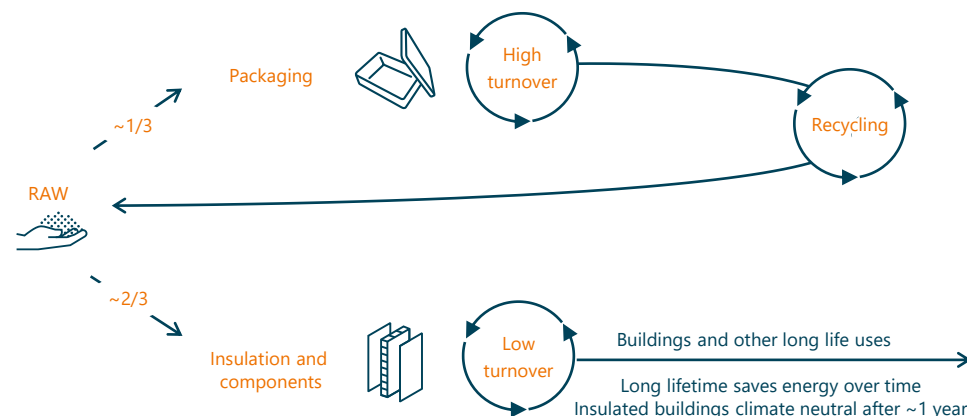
Packaging

High turnover

Recycling

~1/3

RAW

~2/3

Insulation and components

Low turnover

Buildings and other long life uses

Long lifetime saves energy over time

Insulated buildings climate neutral after ~1 year